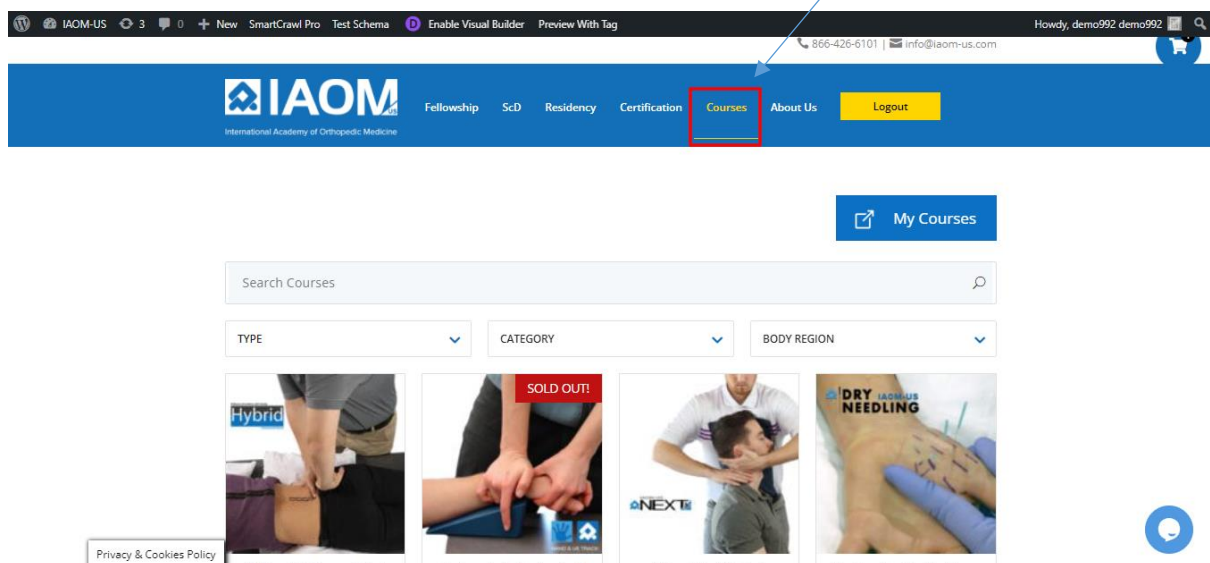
IAOM-US 3 0 New SmartCrawl Pro Test Schema Enable Visual Builder Preview With Tag

Howdy, demo992 demo992

866-426-6101 | info@iaom-us.com

IAOM

International Academy of Orthopedic Medicine

Fellowship ScD Residency Certification Courses About Us Logout

My Courses

Search Courses

TYPE

CATEGORY

BODY REGION

Hybrid

SOLD OUT!

NEXT

DRY IAOM-US NEEDLING

Privacy & Cookies Policy